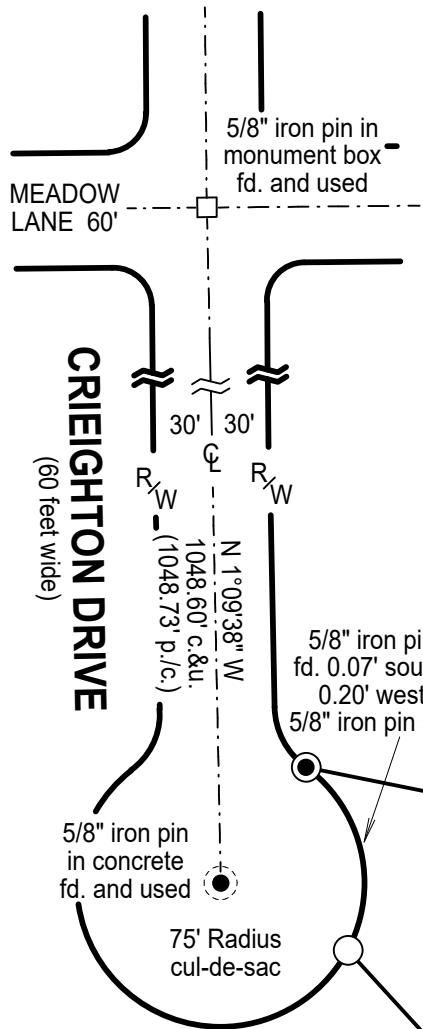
5/8" iron pin in monument box fd. and used

MEADOW LANE 60'

CRIEIGHTON DRIVE
(60 feet wide)

30' 30'
CL
R/W
R/W

N 1°09'38" W
1048.60' c.&u.
(1048.73' p./c.)

5/8" iron pi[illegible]
fd. 0.07' sou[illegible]
0.20' west
5/8" iron pin

5/8" iron pin
in concrete
fd. and used

75' Radius
cul-de-sac